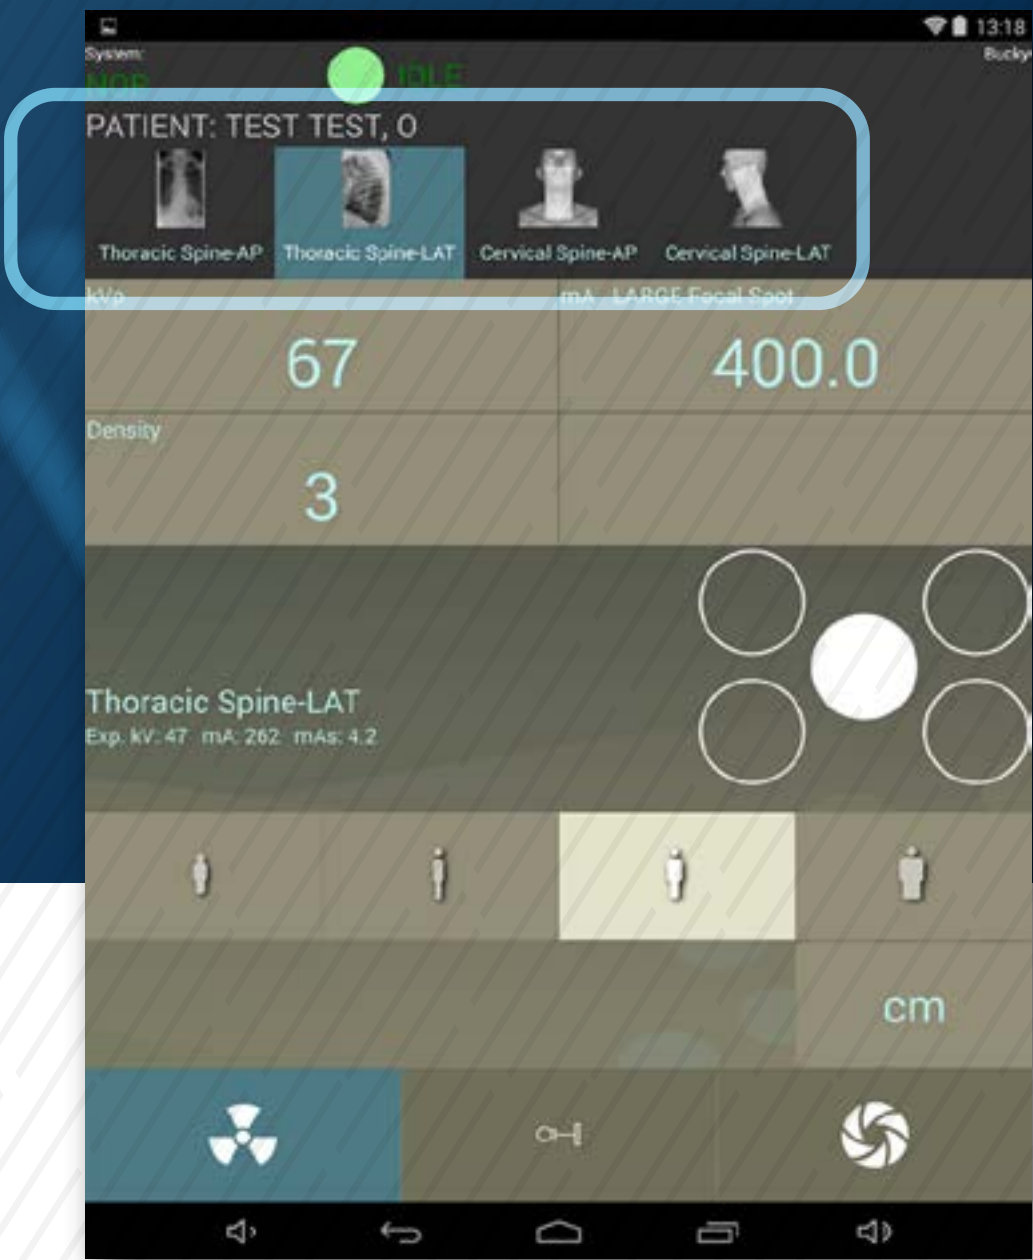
13:18

System:

NOR

IDLE

Bucky

PATIENT: TEST TEST, 0

Thoracic Spine-AP

Thoracic Spine-LAT

Cervical Spine-AP

Cervical Spine-LAT

kVp

mA LARGE Focal Spot

67

400.0

Density

3

Thoracic Spine-LAT

Exp. kV: 47 mA: 262 mAs: 4.2

cm